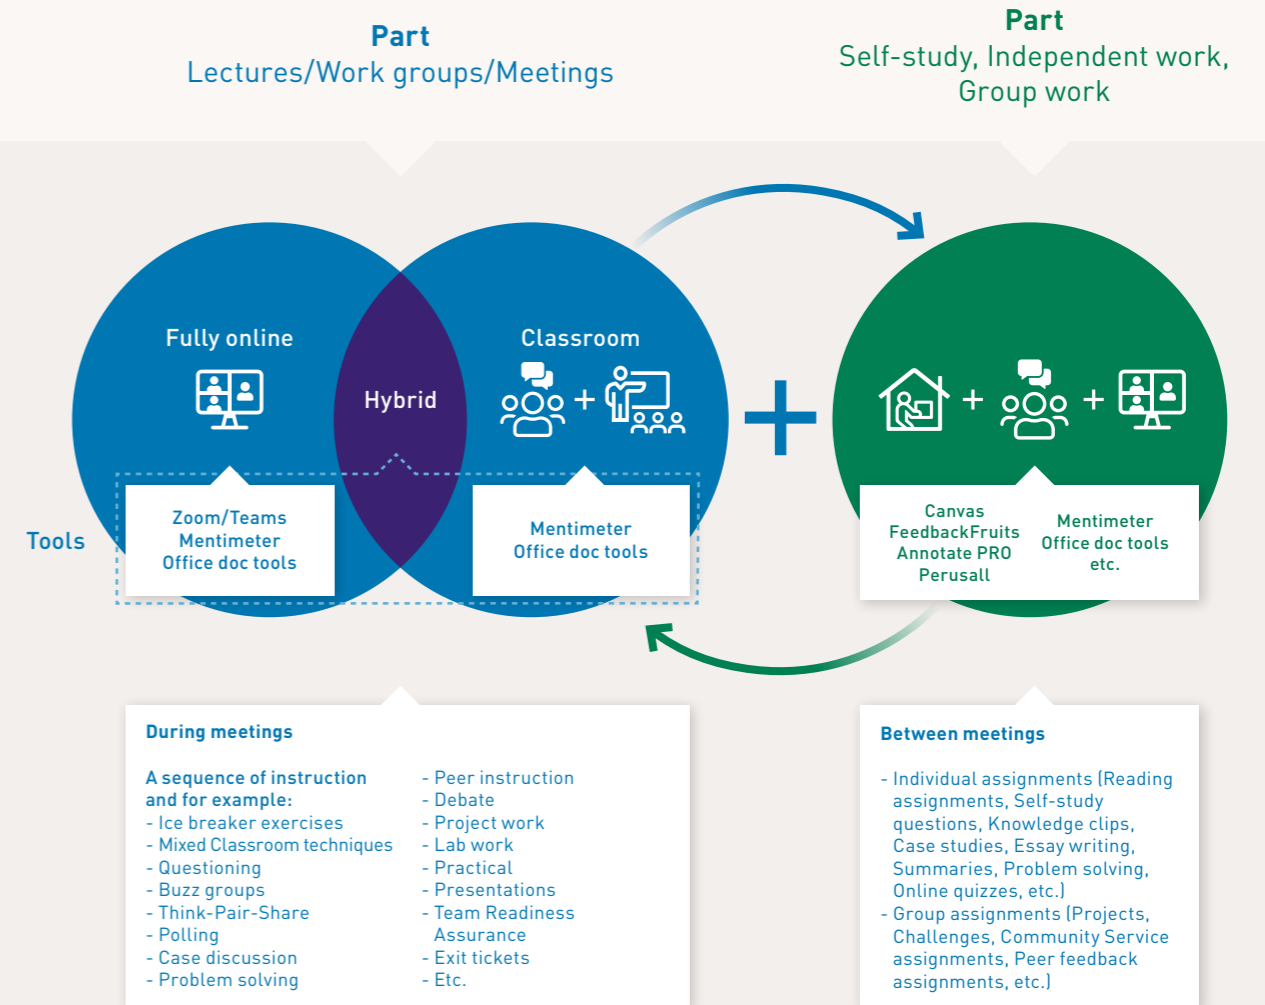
Part
Lectures/Work groups/Meetings

Part
Self-study, Independent work, Group work

Fully online

Hybrid

Classroom

+

+

+

+

Tools

Zoom/Teams
Mentimeter
Office doc tools

Mentimeter
Office doc tools

Canvas
FeedbackFruits
Annotate PRO
Perusall

Mentimeter
Office doc tools
etc.

During meetings

A sequence of instruction and for example:
- Ice breaker exercises
- Mixed Classroom techniques
- Questioning
- Buzz groups
- Think-Pair-Share
- Polling
- Case discussion
- Problem solving

- Peer instruction
- Debate
- Project work
- Lab work
- Practical
- Presentations
- Team Readiness Assurance
- Exit tickets
- Etc.

Between meetings

- Individual assignments (Reading assignments, Self-study questions, Knowledge clips, Case studies, Essay writing, Summaries, Problem solving, Online quizzes, etc.)
- Group assignments (Projects, Challenges, Community Service assignments, Peer feedback assignments, etc.)